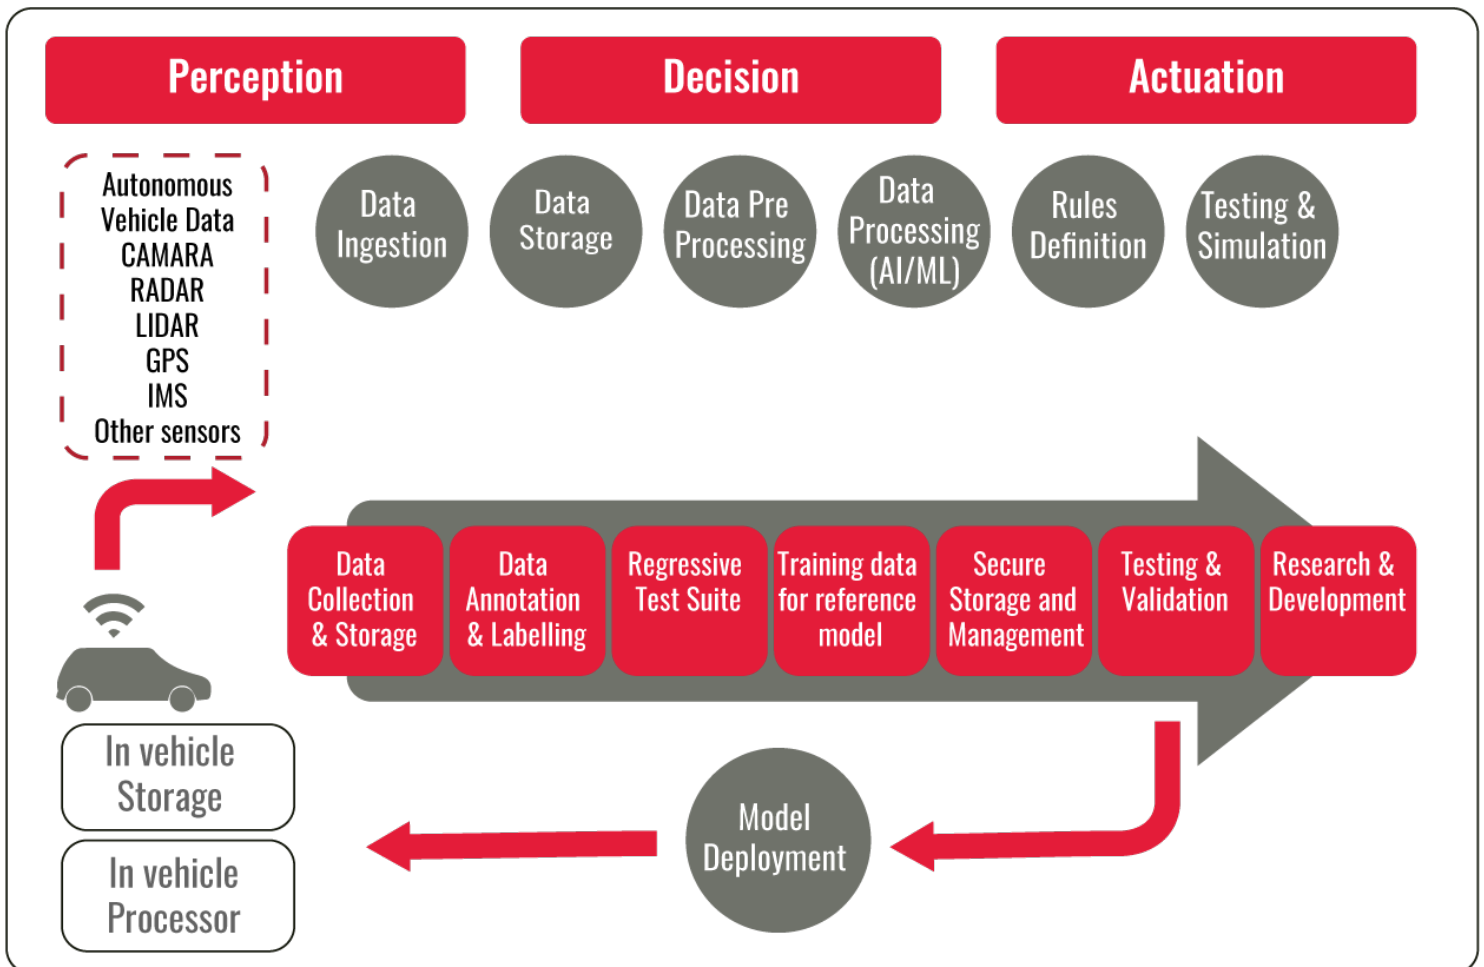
Perception

Decision

Actuation

Autonomous Vehicle Data
CAMARA
RADAR
LIDAR
GPS
IMS
Other sensors

Data Ingestion

Data Storage

Data Pre Processing

Data Processing (AI/ML)

Rules Definition

Testing & Simulation

Data Collection & Storage

Data Annotation & Labelling

Regressive Test Suite

Training data for reference model

Secure Storage and Management

Testing & Validation

Research & Development

In vehicle Storage

In vehicle Processor

Model Deployment